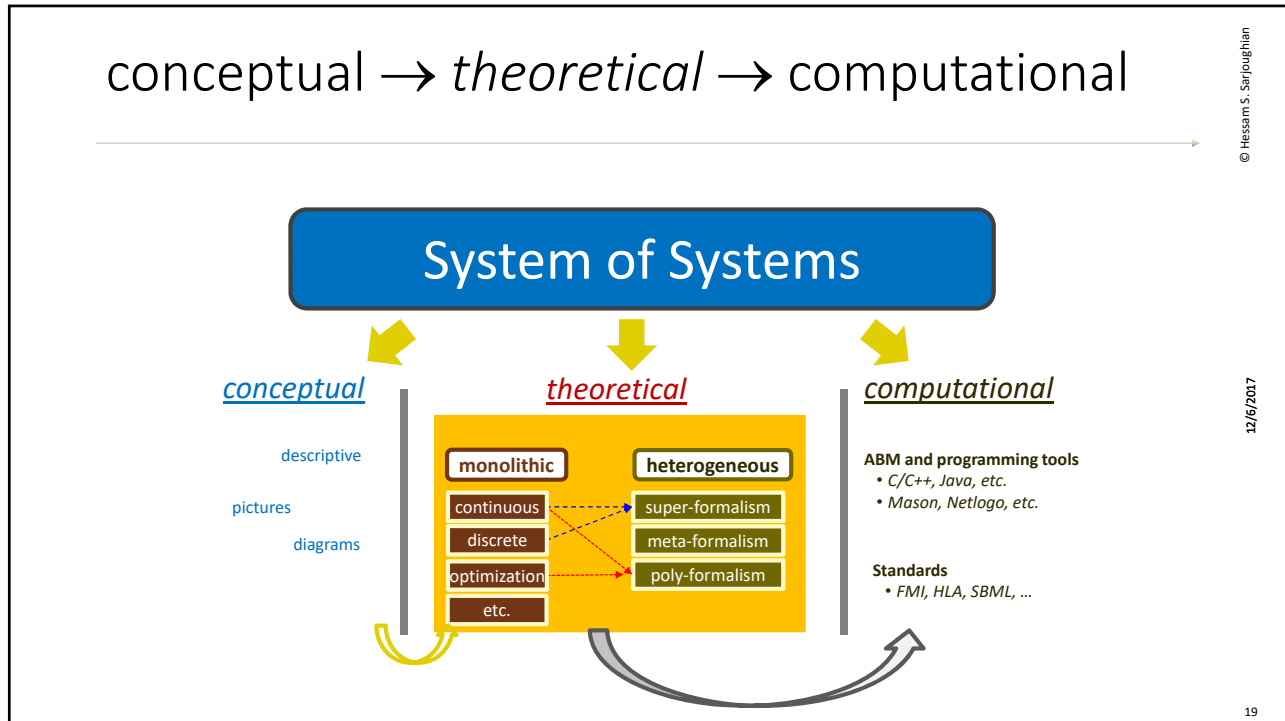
conceptual → *theoretical* → computational

© Hessam S. Sarjoughian

System of Systems

conceptual

descriptive

pictures

diagrams

theoretical

monolithic

continuous

discrete

optimization

etc.

heterogeneous

super-formalism

meta-formalism

poly-formalism

computational

ABM and programming tools
• C/C++, Java, etc.
• Mason, Netlogo, etc.

Standards
• FMI, HLA, SBML, …

12/6/2017

19